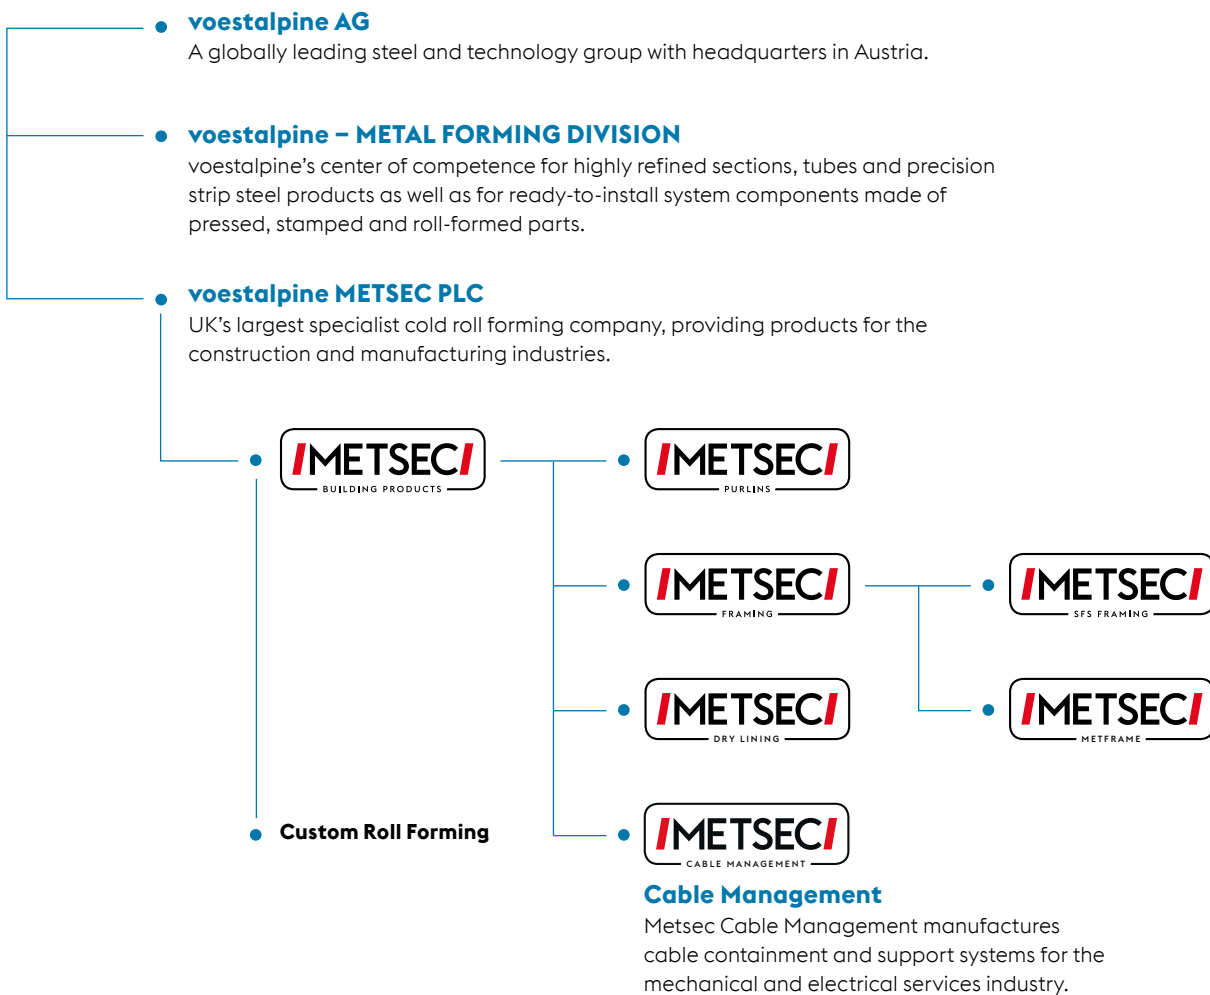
voestalpine AG
A globally leading steel and technology group with headquarters in Austria.

voestalpine – METAL FORMING DIVISION
voestalpine's center of competence for highly refined sections, tubes and precision strip steel products as well as for ready-to-install system components made of pressed, stamped and roll-formed parts.

voestalpine METSEC PLC
UK's largest specialist cold roll forming company, providing products for the construction and manufacturing industries.

METSEC
BUILDING PRODUCTS

METSEC
PURLINS

METSEC
FRAMING

METSEC
SFS FRAMING

METSEC
DRY LINING

METSEC
METFRAME

Custom Roll Forming

METSEC
CABLE MANAGEMENT

Cable Management
Metsec Cable Management manufactures cable containment and support systems for the mechanical and electrical services industry.